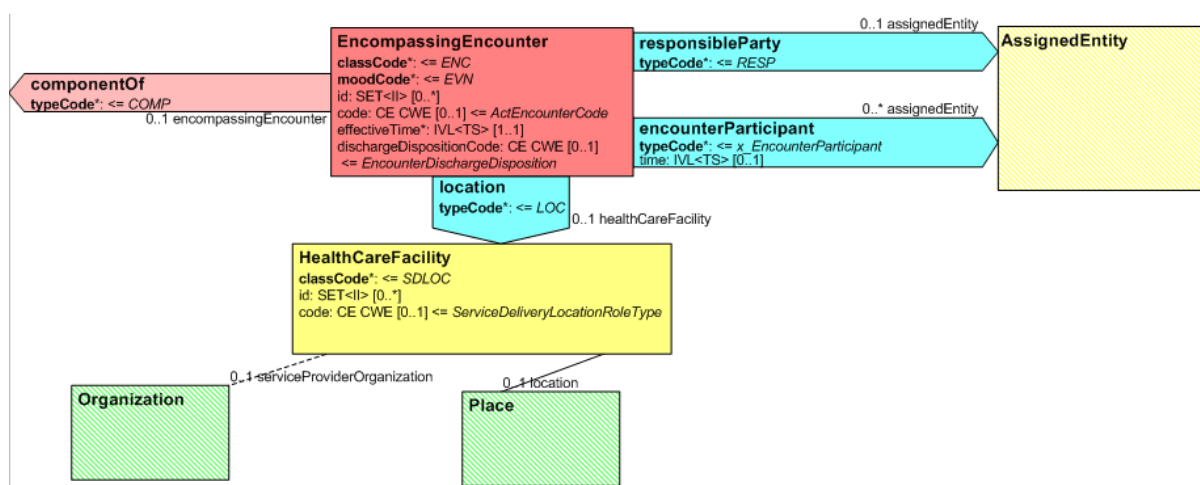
componentOf
typeCode*: <= COMP
0..1 encompassingEncounter

EncompassingEncounter
classCode*: <= ENC
moodCode*: <= EVN
id: SET<II> [0..*]
code: CE CWE [0..1] <= ActEncounterCode
effectiveTime*: IVL<TS> [1..1]
dischargeDispositionCode: CE CWE [0..1] <= EncounterDischargeDisposition

0..1 assignedEntity
responsibleParty
typeCode*: <= RESP

AssignedEntity

0..* assignedEntity
encounterParticipant
typeCode*: <= x_EncounterParticipant
time: IVL<TS> [0..1]

location
typeCode*: <= LOC
0..1 healthCareFacility

HealthCareFacility
classCode*: <= SDLOC
id: SET<II> [0..*]
code: CE CWE [0..1] <= ServiceDeliveryLocationRoleType

0..1 serviceProviderOrganization
Organization

0..1 location
Place